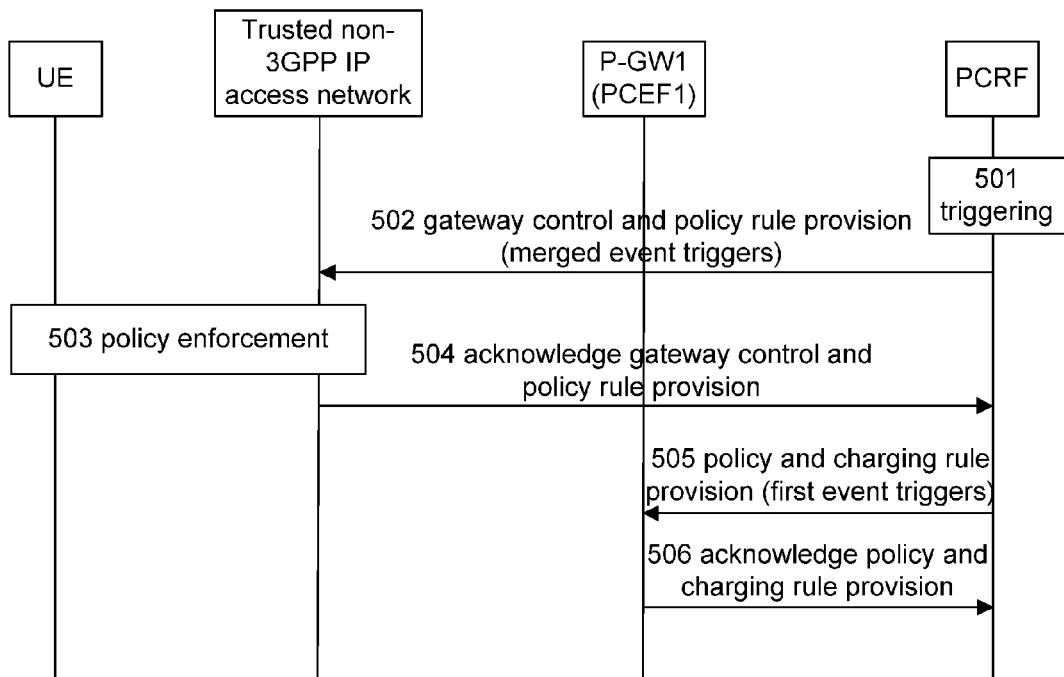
UE

Trusted non-3GPP IP access network

P-GW1 (PCEF1)

PCRF

501 triggering

502 gateway control and policy rule provision (merged event triggers)

503 policy enforcement

504 acknowledge gateway control and policy rule provision

505 policy and charging rule provision (first event triggers)

506 acknowledge policy and charging rule provision